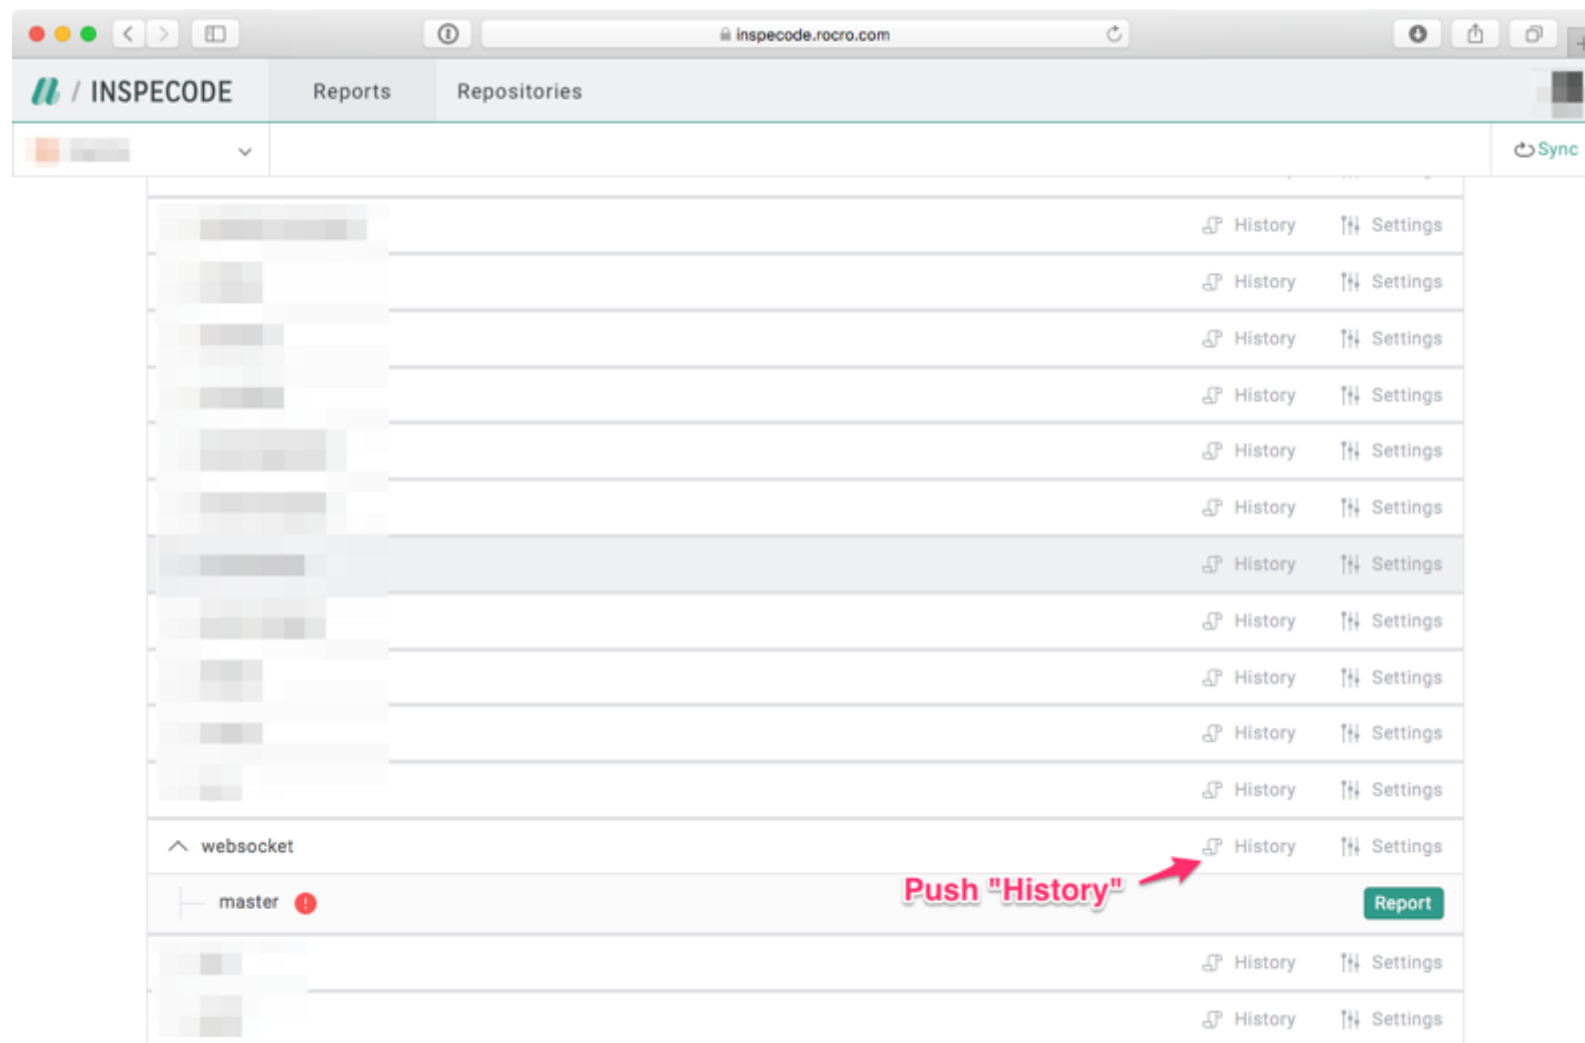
inspecode.rocro.com

/ INSPECODE Reports Repositories

Sync

History Settings
History Settings
History Settings
History Settings
History Settings
History Settings
History Settings
History Settings
History Settings
History Settings
History Settings

websocket History Settings

master

Push "History"

Report

History Settings
History Settings